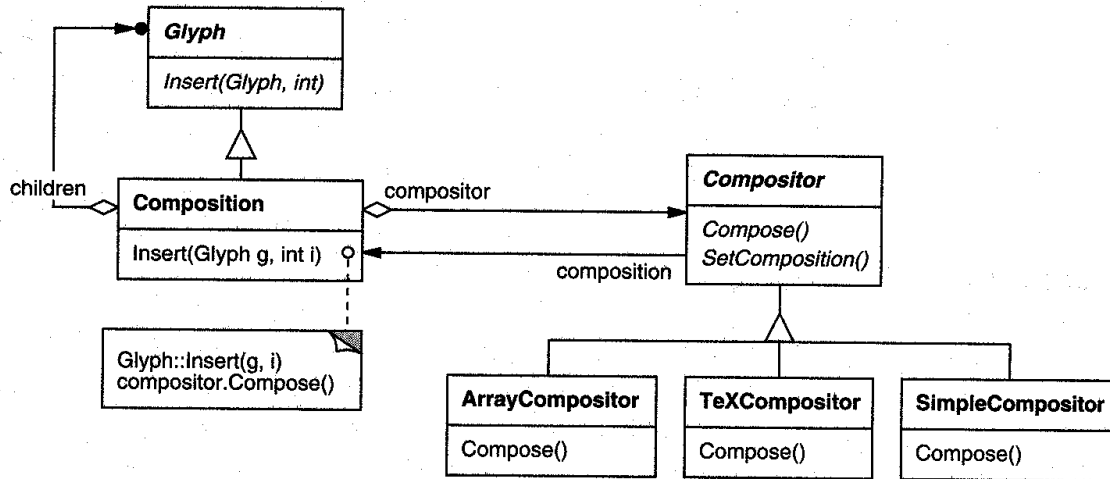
Glyph

Insert(Glyph, int)

children

Composition

Insert(Glyph g, int i)

compositor

composition

Compositor

Compose()
SetComposition()

Glyph::Insert(g, i)
compositor.Compose()

ArrayCompositor

Compose()

TeXCompositor

Compose()

SimpleCompositor

Compose()